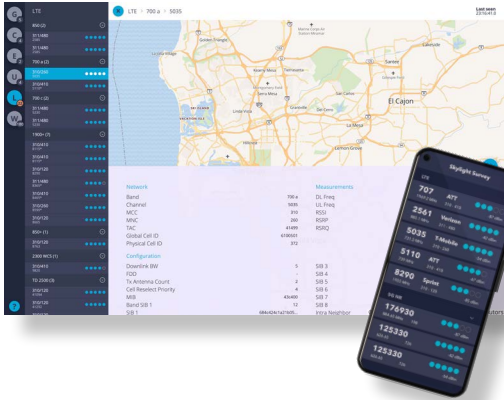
LTE

850 (2)

311/480

311/480

700 a (2)

310/260

310/410

700 c (2)

311/480

311/480

1900+ (7)

310/410

310/410

310/410

311/480

310/410

310/260

310/410

850+ (1)

310/120

2300 WCS (1)

310/410

TD 2500 (3)

310/120

310/120

LTE > 700 a > 5035

Last seen

La Mesa

Santee

El Cajon

Network

Band 700 a

Channel 5035

MCC 310

MNC 260

TAC 41499

Global Cell ID

Physical Cell ID 372

Configuration

Downlink BW

FDD

Tx Antenna Count

Cell Reselect Priority

MIB

Band SIB 1

SIB 1

Measurements

DL Freq

UL Freq

RSSI

RSRP

RSRQ

SIB 3

SIB 4

SIB 5

SIB 6

SIB 7

SIB 8

Intra Neighbor

Skylight Survey

LTE

707 ATT

2561 Verizon

5035 T-Mobile

5110 ATT

8290 Sprint

126930

125330

125330

125330